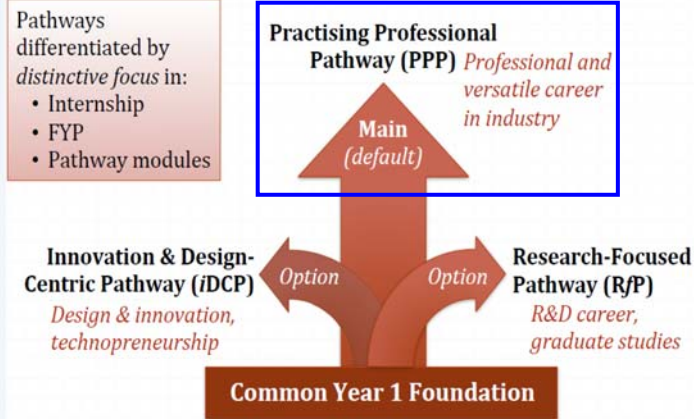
Pathways differentiated by *distinctive focus* in:
• Internship
• FYP
• Pathway modules

Practising Professional Pathway (PPP)
*Professional and versatile career in industry*

Main
*(default)*

Innovation & Design-Centric Pathway (*i*DCP)
*Design & innovation, technopreneurship*

Option

Option

Research-Focused Pathway (R*f*P)
*R&D career, graduate studies*

Common Year 1 Foundation